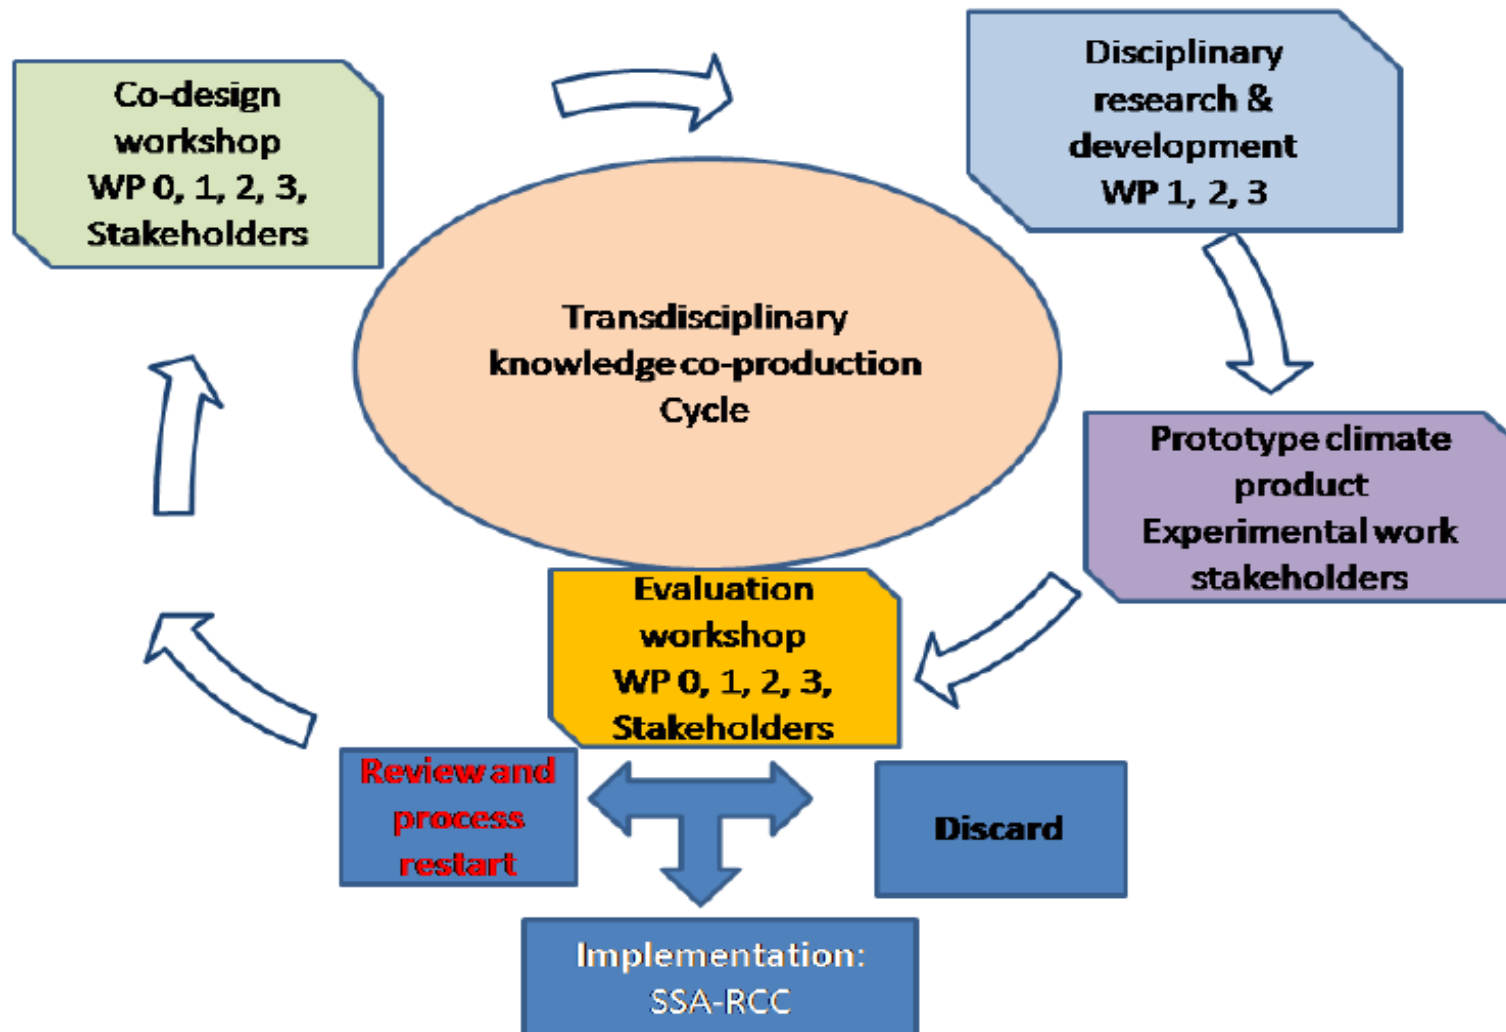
Co-design workshop
WP 0, 1, 2, 3,
Stakeholders

Disciplinary research & development
WP 1, 2, 3

Transdisciplinary knowledge co-production Cycle

Prototype climate product
Experimental work stakeholders

Evaluation workshop
WP 0, 1, 2, 3,
Stakeholders

Review and process restart

Discard

Implementation:
SSA-RCC